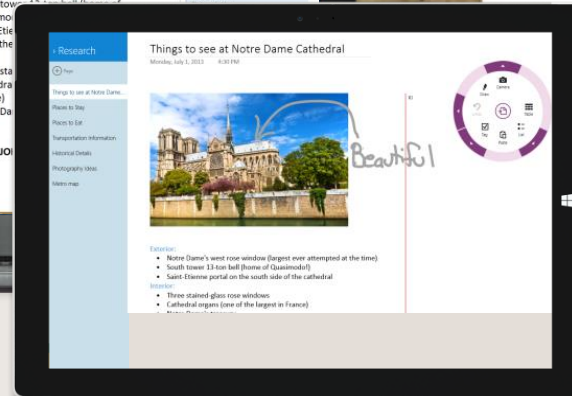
Research

Page

Things to see at Notre Dame...

Places to Stay

Places to Eat

Transportation Information

Historical Details

Photography Ideas

Metro map

Things to see at Notre Dame Cathedral

Monday, July 1, 2013 4:30 PM

Beautiful

Exterior:

- Notre Dame's west rose window (largest ever attempted at the time)
- South tower 13-ton bell (home of Quasimodo!)
- Saint-Etienne portal on the south side of the cathedral

Interior:

- Three stained-glass rose windows
- Cathedral organs (one of the largest in France)
- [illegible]

Camera

Draw

Table

Tag

Paste

List